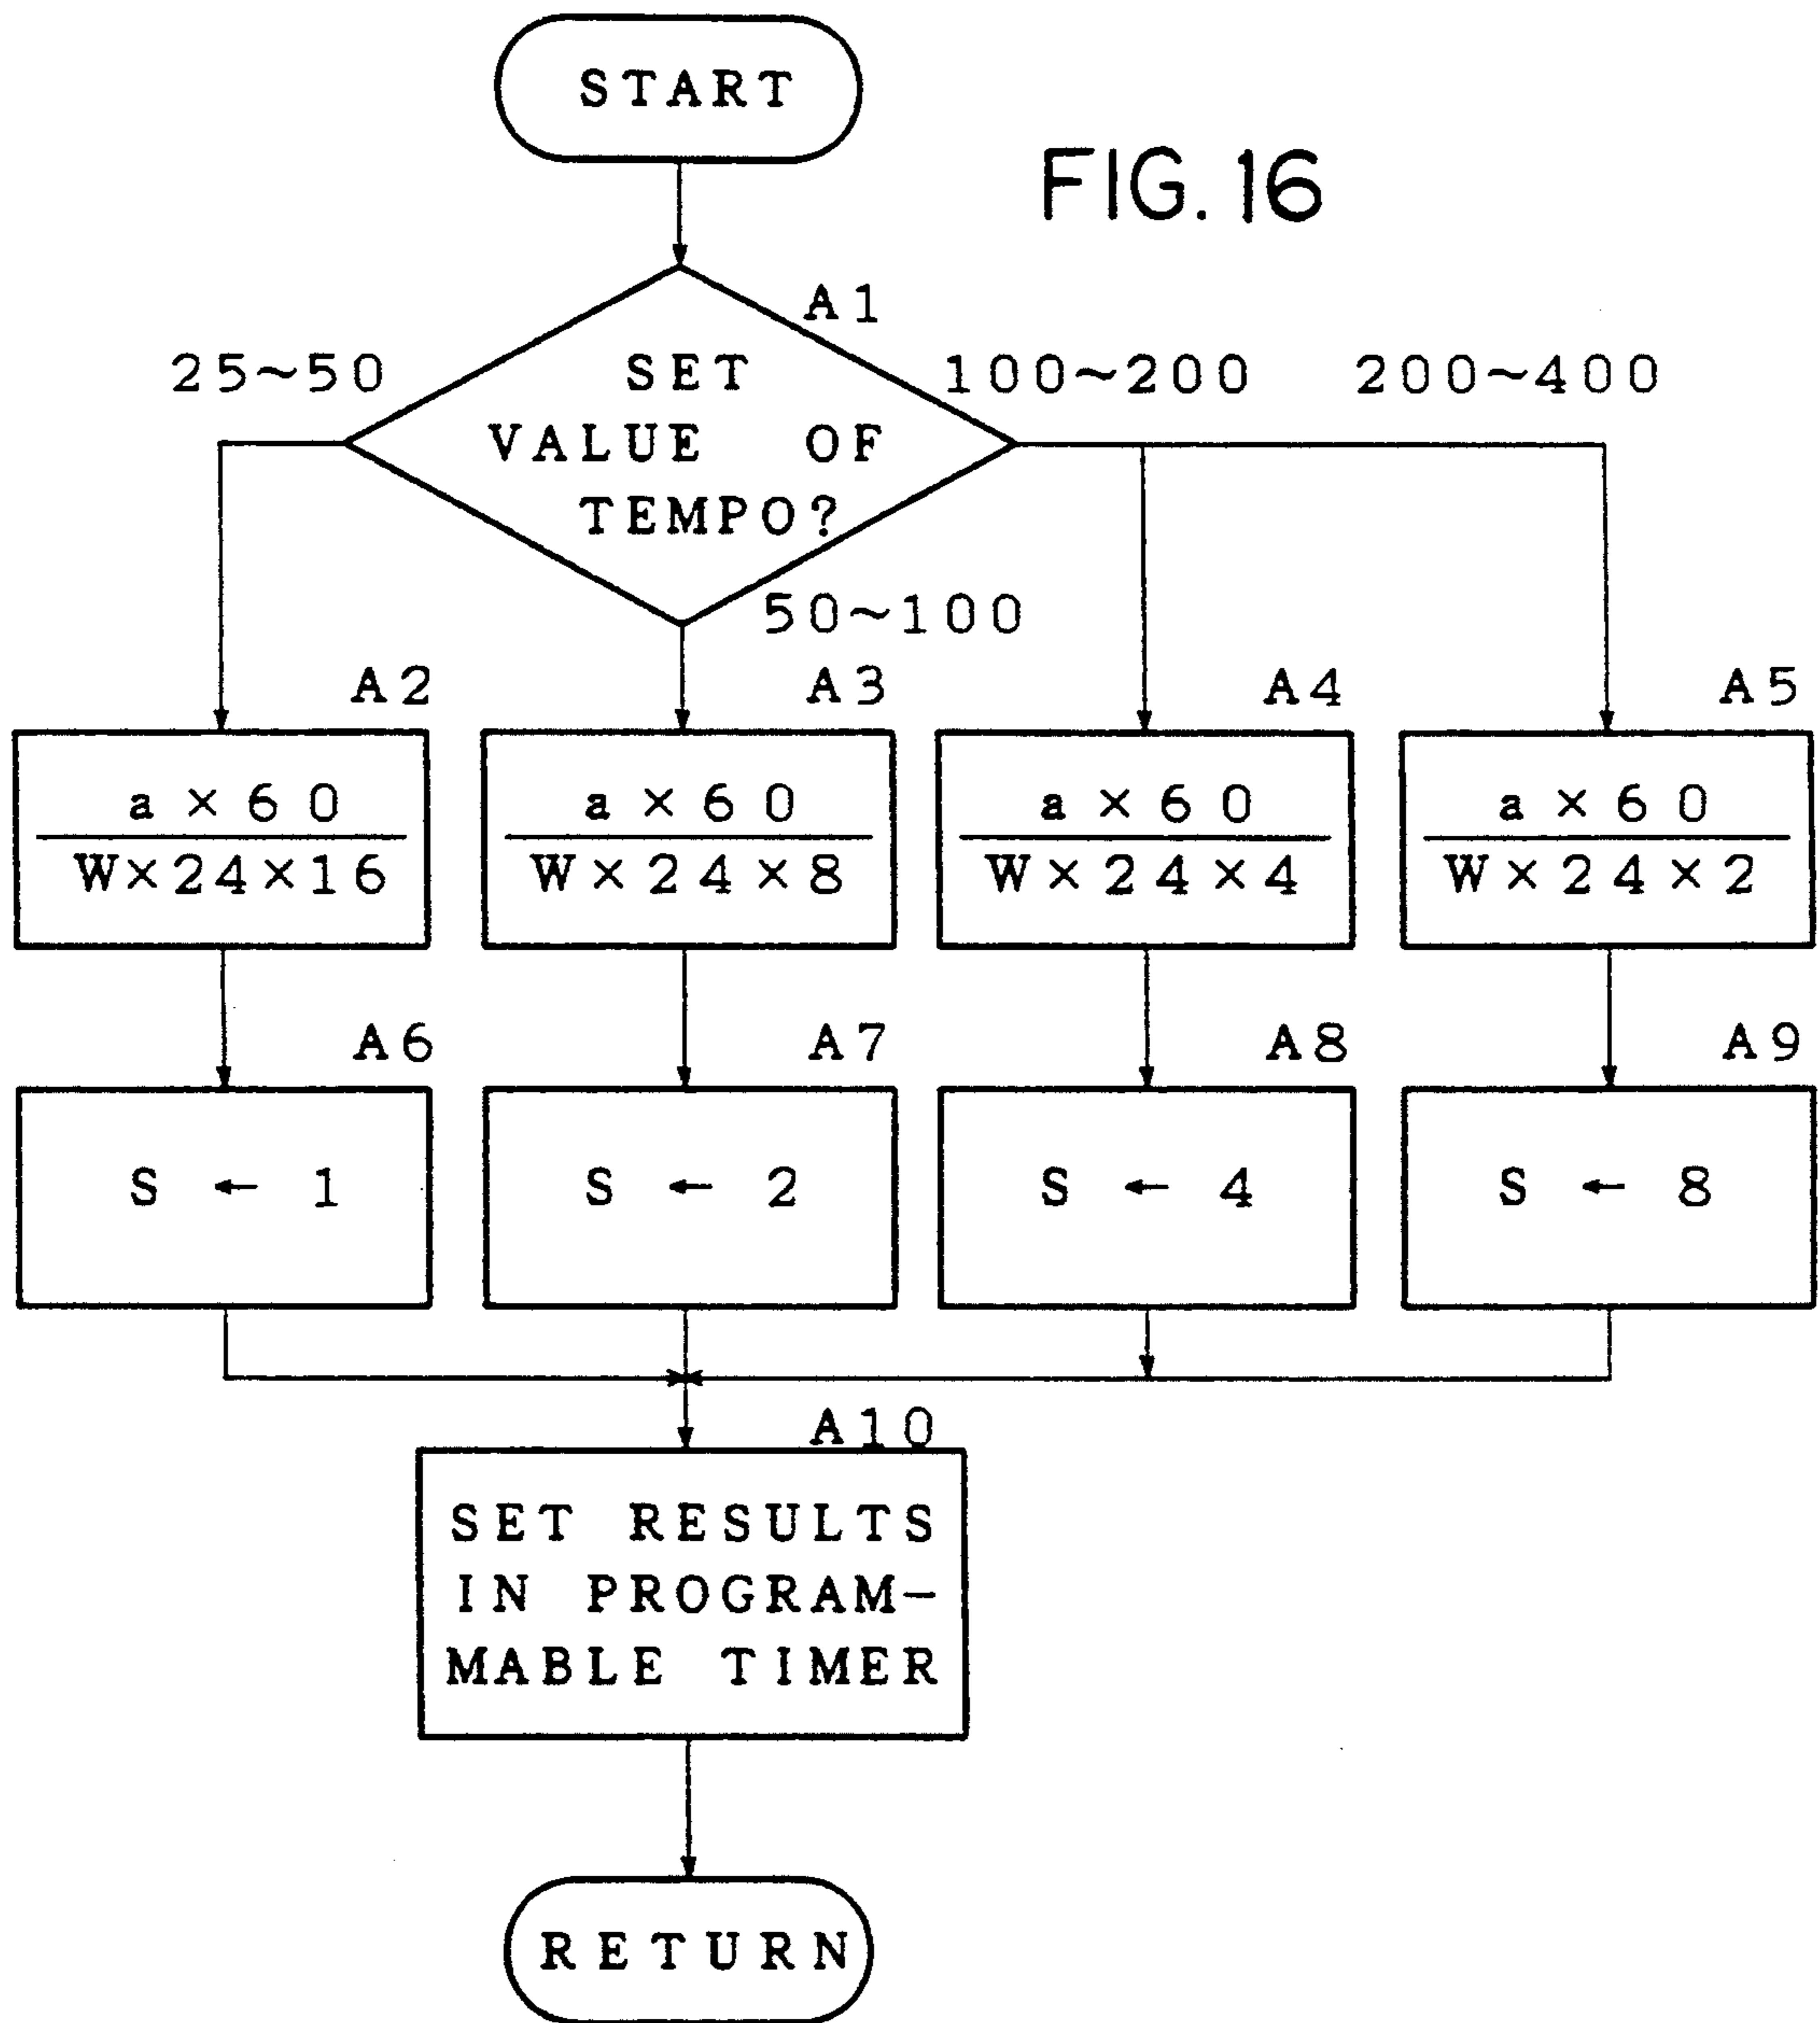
START

FIG. 16

A1

SET VALUE OF TEMPO?

25~50

100~200

200~400

50~100

A2

$\frac{a \times 60}{W \times 24 \times 16}$

A3

$\frac{a \times 60}{W \times 24 \times 8}$

A4

$\frac{a \times 60}{W \times 24 \times 4}$

A5

$\frac{a \times 60}{W \times 24 \times 2}$

A6

$S \leftarrow 1$

A7

$S \leftarrow 2$

A8

$S \leftarrow 4$

A9

$S \leftarrow 8$

A10

SET RESULTS IN PROGRAMMABLE TIMER

RETURN